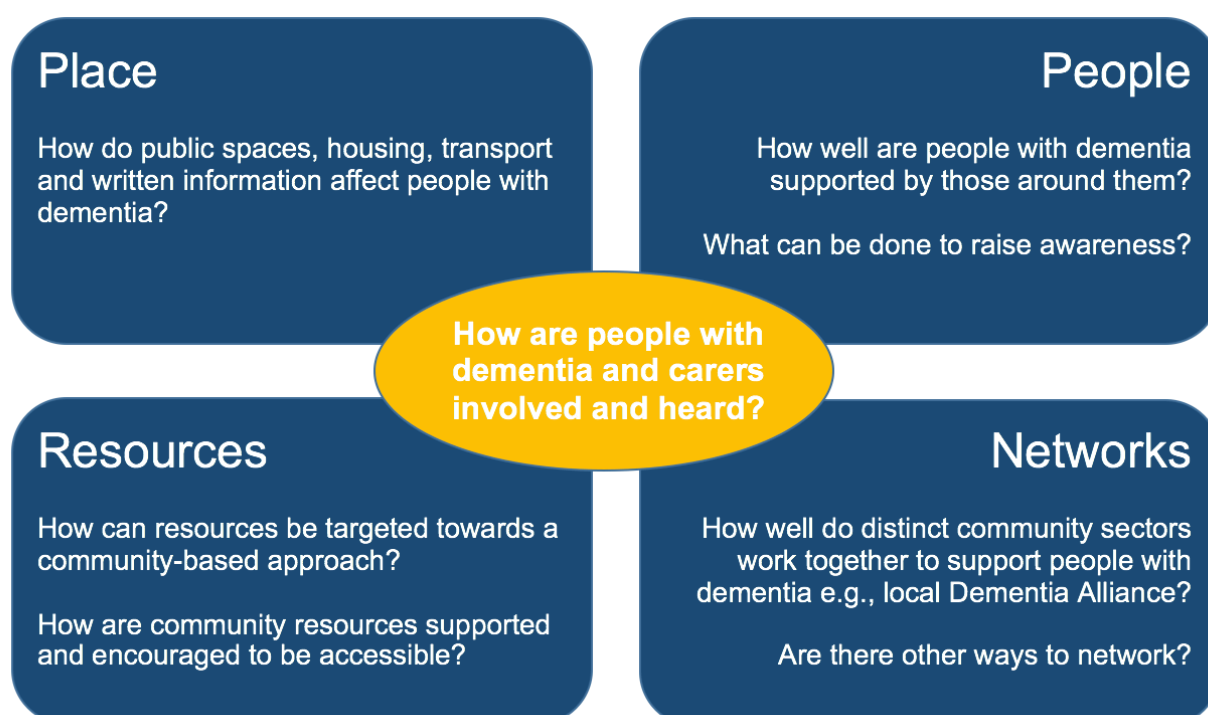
Place

How do public spaces, housing, transport and written information affect people with dementia?

People

How well are people with dementia supported by those around them?

What can be done to raise awareness?

How are people with dementia and carers involved and heard?

Resources

How can resources be targeted towards a community-based approach?

How are community resources supported and encouraged to be accessible?

Networks

How well do distinct community sectors work together to support people with dementia e.g., local Dementia Alliance?

Are there other ways to network?